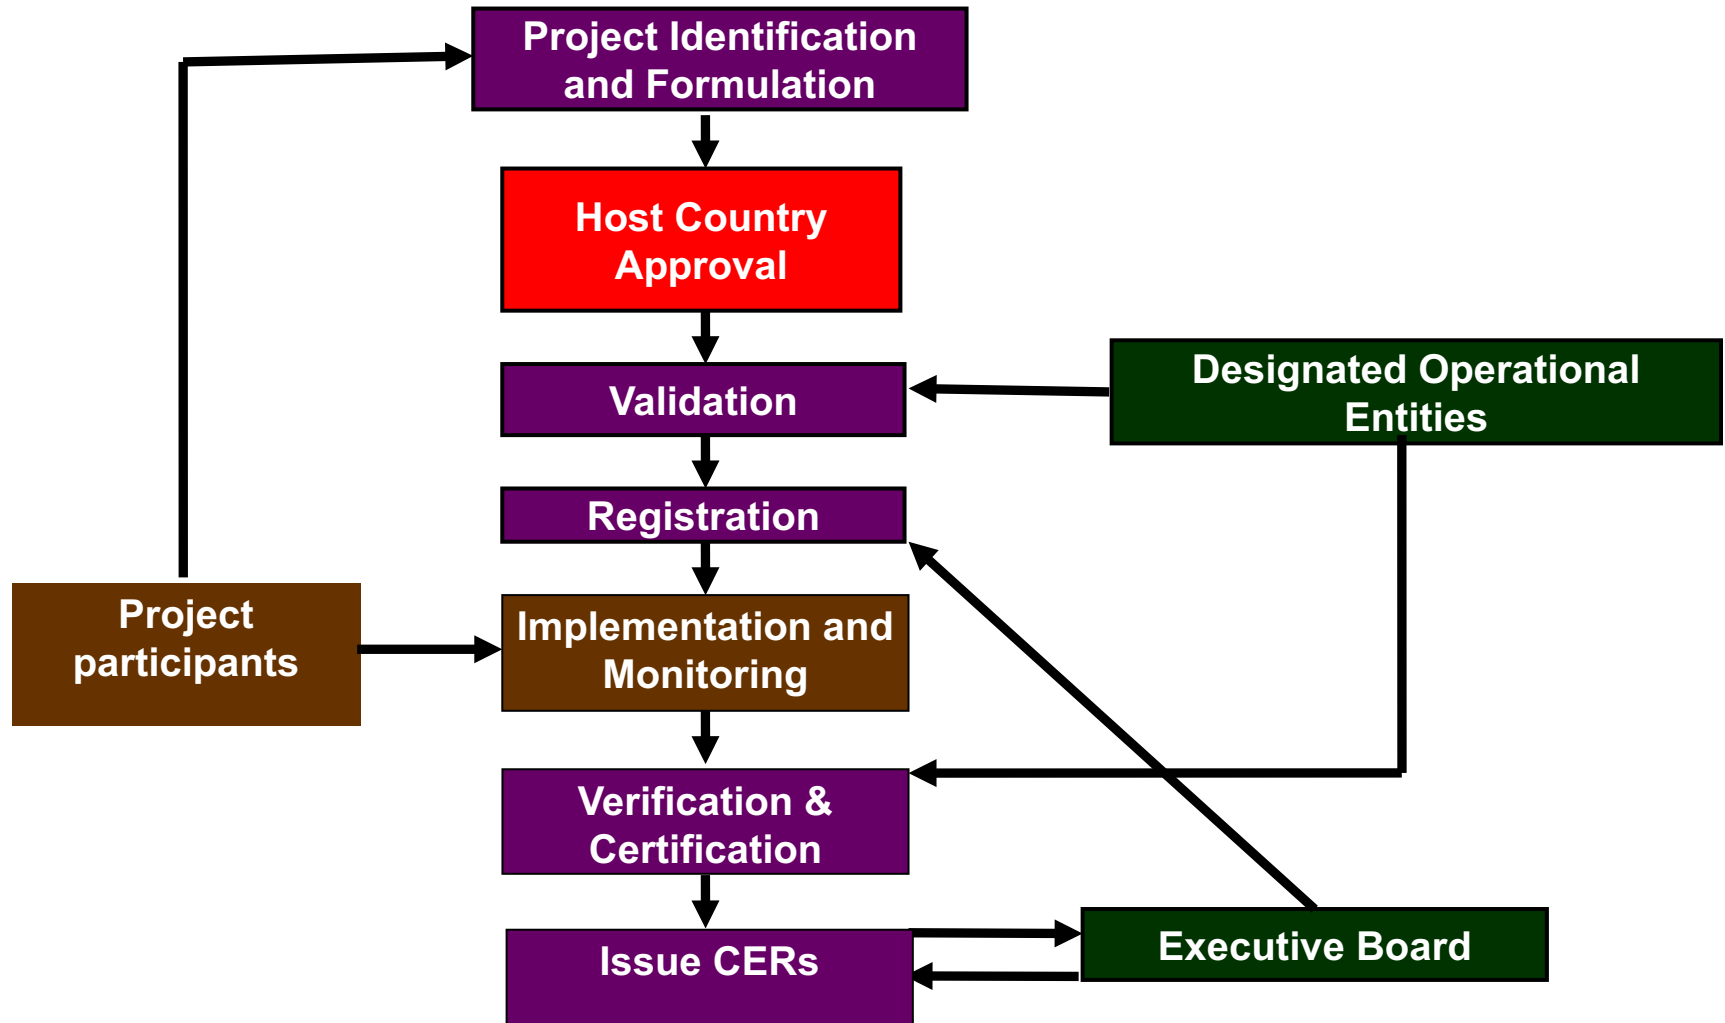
Project Identification and Formulation

Host Country Approval

Validation

Designated Operational Entities

Registration

Project participants

Implementation and Monitoring

Verification & Certification

Issue CERs

Executive Board